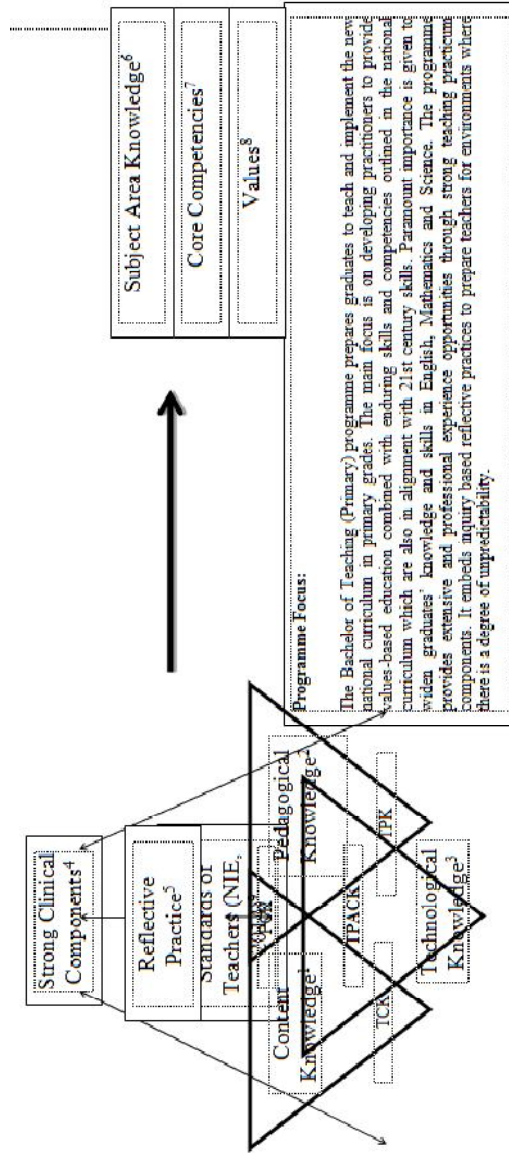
Strong Clinical Components$^4$

Reflective Practice$^5$

Standards of Teachers (NIE, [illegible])

Content Knowledge$^1$

Pedagogical Knowledge$^2$

Technological Knowledge$^3$

PCK

TCK

TPK

TPACK

Subject Area Knowledge$^6$

Core Competencies$^7$

Values$^8$

Programme Focus:

The Bachelor of Teaching (Primary) programme prepares graduates to teach and implement the new national curriculum in primary grades. The main focus is on developing practitioners to provide values-based education combined with enduring skills and competencies outlined in the national curriculum which are also in alignment with 21st century skills. Paramount importance is given to widen graduates' knowledge and skills in English, Mathematics and Science. The programme provides extensive and professional experience opportunities through strong teaching practicum components. It embeds inquiry based reflective practices to prepare teachers for environments where there is a degree of unpredictability.